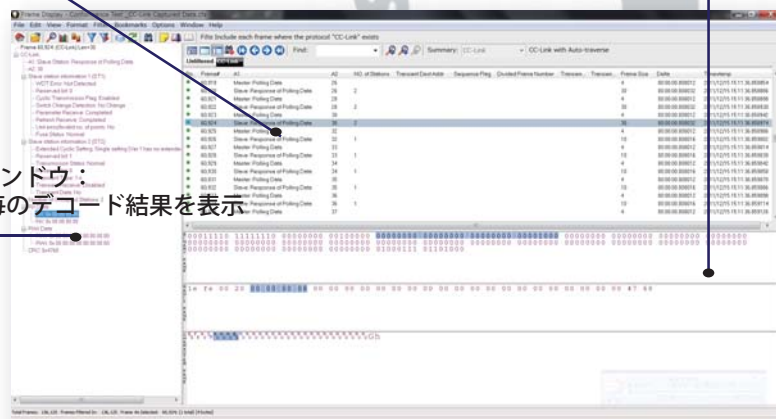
Frame Display - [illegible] CC-Link Captured Data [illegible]

File Edit View Format Filter Bookmarks Options Window Help

Fills Include each frame where the protocol "CC-Link" exists

Frame 60,924 (CC-Link) Len=36

CC-Link

A1: Slave Station: Response of Polling Data

A2: 36

Slave station information 1 (ST1)

WDT Error: Not Detected

Reserved bit 0

Cyclic Transmission Flag: Enabled

Switch Change Detection: No Change

Parameter Receive: Completed

Refresh Receive: Completed

Link error/lost no. of points: No

Fuse Status: Normal

Slave station information 2 (ST2)

Extended Cyclic Setting: Single setting (Ver.1 has no extended)

Reserved bit 1

Transmission Status: Normal

Transmit Data: No

RX Data

RWr Data

CRC: 0x4768

Find:

Summary: CC-Link

CC-Link with Auto-traverse

Unfiltered CC-Link

| | Frame# | A1 | A2 | NO. of Stations | Transient Dest Addr | Sequence Flag | Divided Frame Number | Transien... | Transien... | Frame Size | Delta | Timestamp |
|---|---|---|---|---|---|---|---|---|---|---|---|---|
| | 60,919 | Master Polling Data | 25 | | | | | | | 4 | | |
| | 60,920 | Slave: Response of Polling Data | 28 | 2 | | | | | | 32 | | |
| | 60,921 | Master Polling Data | 28 | | | | | | | 4 | | |
| | 60,922 | Slave: Response of Polling Data | 29 | 2 | | | | | | 30 | | |
| | 60,923 | Master Polling Data | 36 | | | | | | | 4 | | |
| | 60,924 | Slave: Response of Polling Data | 36 | 2 | | | | | | 32 | | |
| | 60,925 | Master Polling Data | 32 | | | | | | | 4 | | |
| | 60,926 | Slave: Response of Polling Data | 32 | 1 | | | | | | 10 | | |
| | 60,927 | Master Polling Data | 33 | | | | | | | 4 | | |
| | 60,928 | Slave: Response of Polling Data | 33 | 1 | | | | | | 10 | | |
| | 60,929 | Master Polling Data | 34 | | | | | | | 4 | | |
| | 60,930 | Slave: Response of Polling Data | 34 | 1 | | | | | | 10 | | |
| | 60,931 | Master Polling Data | 35 | | | | | | | 4 | | |
| | 60,932 | Slave: Response of Polling Data | 35 | 1 | | | | | | 10 | | |
| | 60,933 | Master Polling Data | 36 | | | | | | | 4 | | |
| | 60,934 | Slave: Response of Polling Data | 36 | 1 | | | | | | 10 | | |
| | 60,935 | Master Polling Data | 37 | | | | | | | 4 | | |

ンドウ：
毎のデコード結果を表示

Total Frames: 136,128 Frames Filtered In: 136,128 Frames Selected: 1